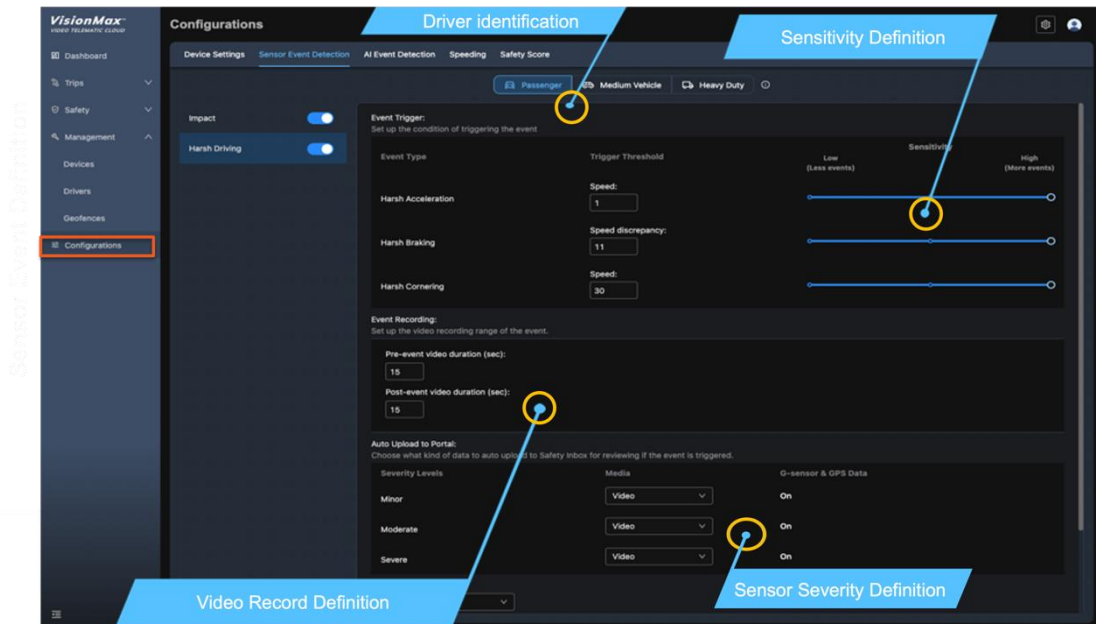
VisionMax
VIDEO TELEMATIC CLOUD

Dashboard
Trips
Safety
Management
Devices
Drivers
Geofences
Configurations

Sensor Event Definition

Configurations

Driver identification

Sensitivity Definition

Device Settings
Sensor Event Detection
AI Event Detection
Speeding
Safety Score

Passenger
Medium Vehicle
Heavy Duty

Impact
Harsh Driving

Event Trigger:
Set up the condition of triggering the event

| Event Type | Trigger Threshold | Sensitivity |
|---|---|---|
| | | Low (Less events) High (More events) |
| Harsh Acceleration | Speed: 1 | |
| Harsh Braking | Speed discrepancy: 11 | |
| Harsh Cornering | Speed: 30 | |

Event Recording:
Set up the video recording range of the event.

Pre-event video duration (sec):
15
Post-event video duration (sec):
15

Auto Upload to Portal:
Choose what kind of data to auto upl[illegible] to Safety Inbox for reviewing if the event is triggered.

| Severity Levels | Media | G-sensor & GPS Data |
|---|---|---|
| Minor | Video | On |
| Moderate | Video | On |
| Severe | Video | On |

Video Record Definition

Sensor Severity Definition